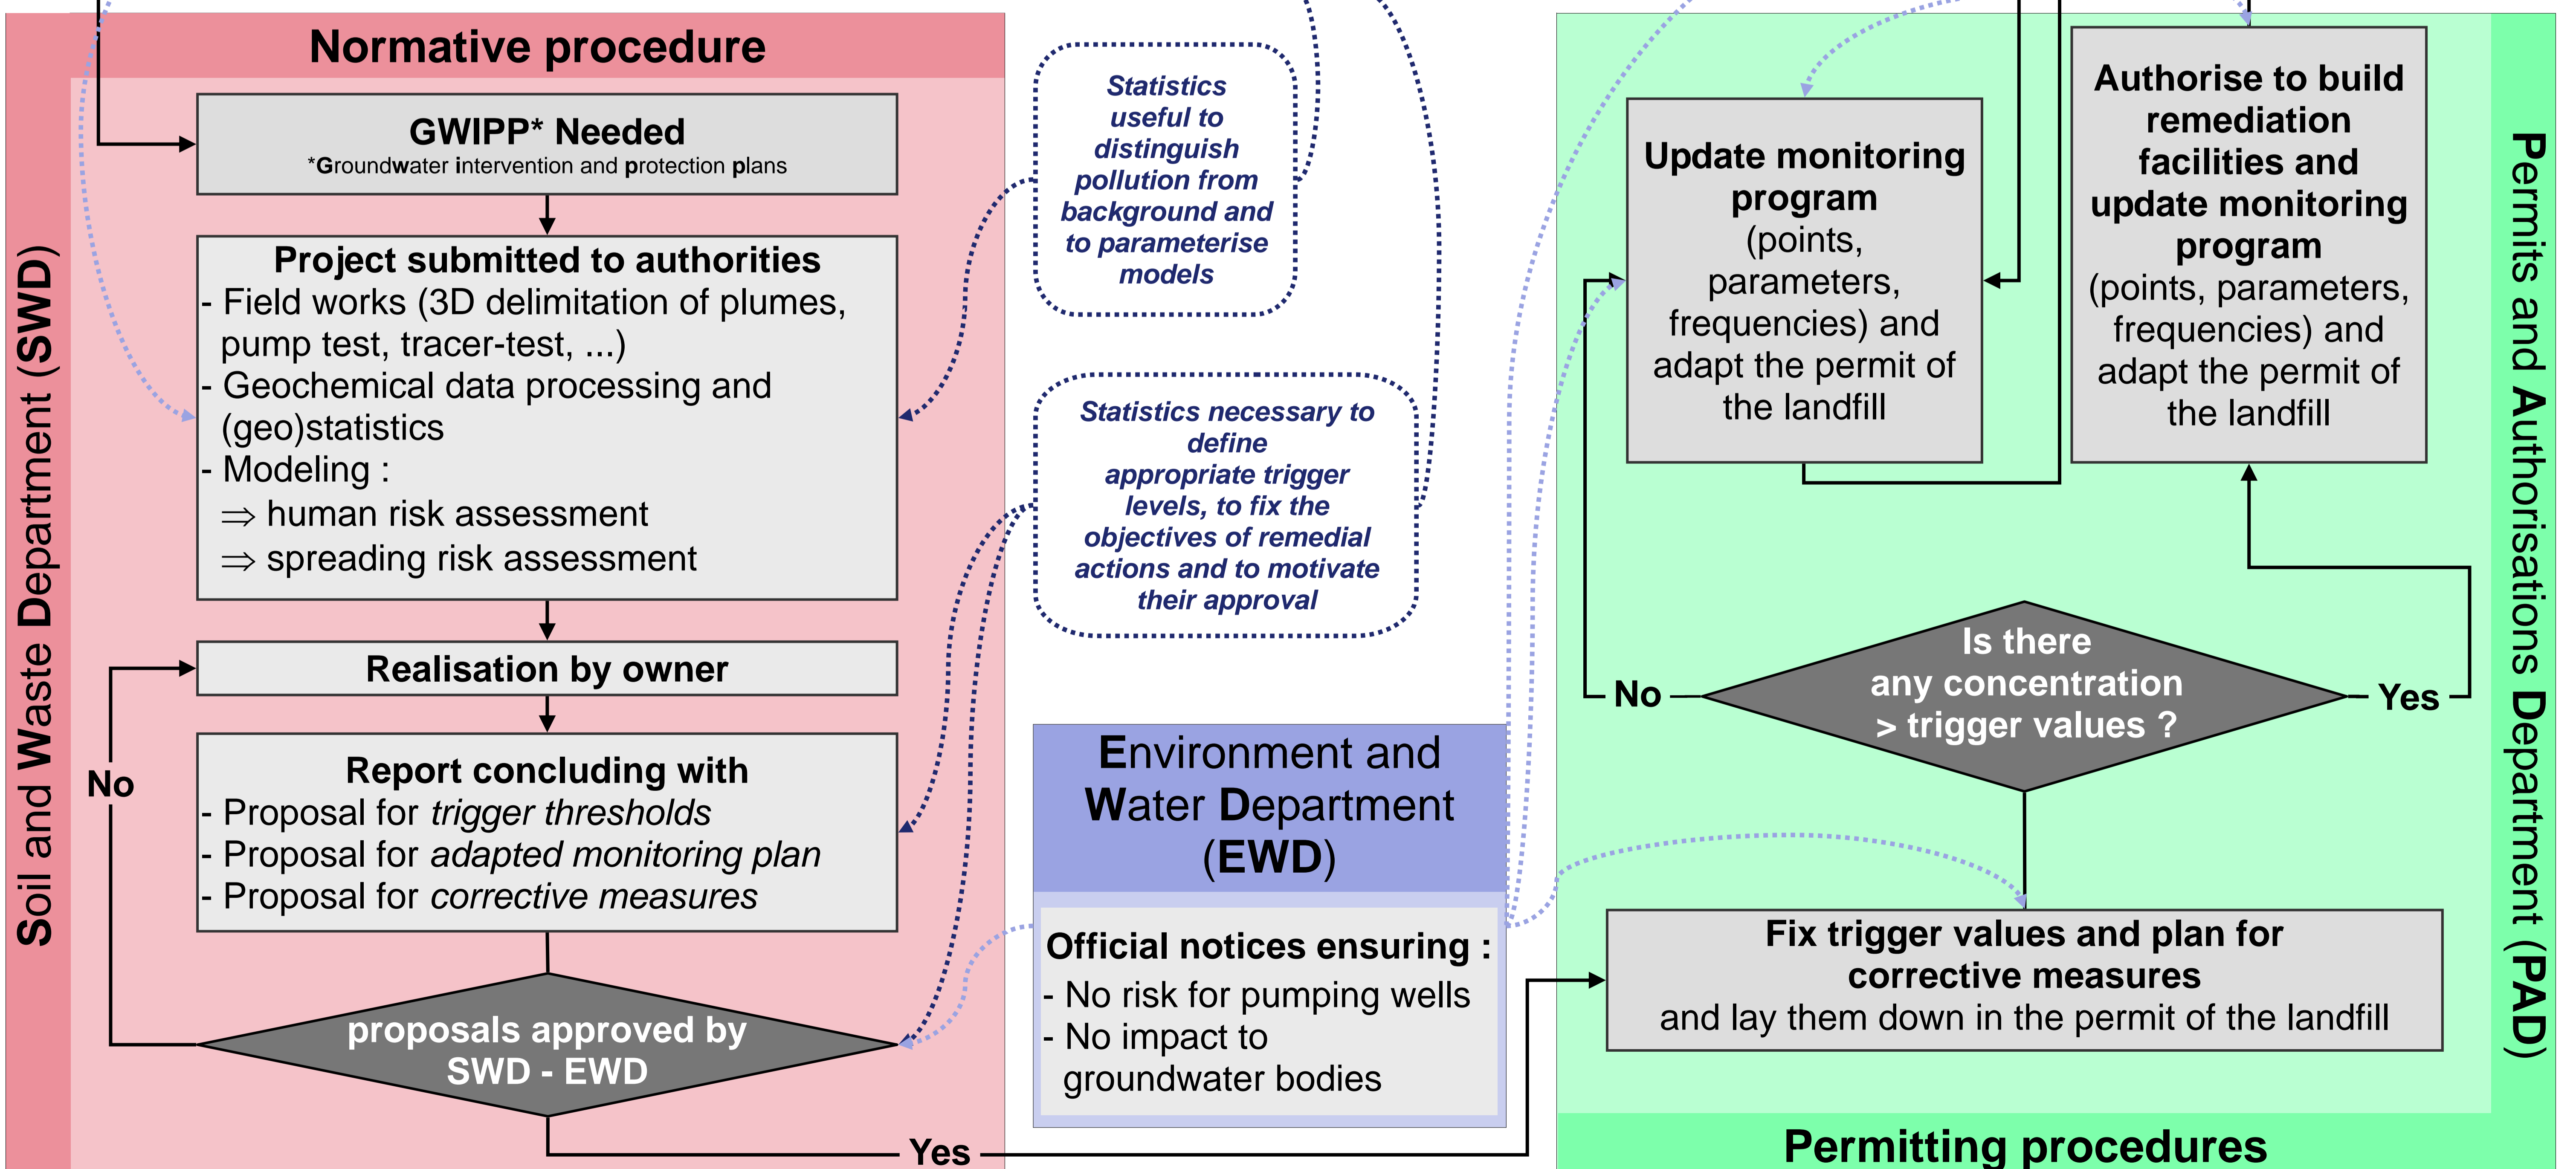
Normative procedure

Soil and Waste Department (SWD)

GWIPP* Needed
*Groundwater intervention and protection plans

Project submitted to authorities
- Field works (3D delimitation of plumes, pump test, tracer-test, ...)
- Geochemical data processing and (geo)statistics
- Modeling :
⇒ human risk assessment
⇒ spreading risk assessment

Realisation by owner

No

Report concluding with
- Proposal for *trigger thresholds*
- Proposal for *adapted monitoring plan*
- Proposal for *corrective measures*

proposals approved by SWD - EWD

Yes

Statistics useful to distinguish pollution from background and to parameterise models

Statistics necessary to define appropriate trigger levels, to fix the objectives of remedial actions and to motivate their approval

Environment and Water Department (EWD)

Official notices ensuring :
- No risk for pumping wells
- No impact to groundwater bodies

Update monitoring program (points, parameters, frequencies) and adapt the permit of the landfill

Authorise to build remediation facilities and update monitoring program (points, parameters, frequencies) and adapt the permit of the landfill

No

Is there any concentration > trigger values ?

Yes

Fix trigger values and plan for corrective measures and lay them down in the permit of the landfill

Permitting procedures

Permits and Authorisations Department (PAD)